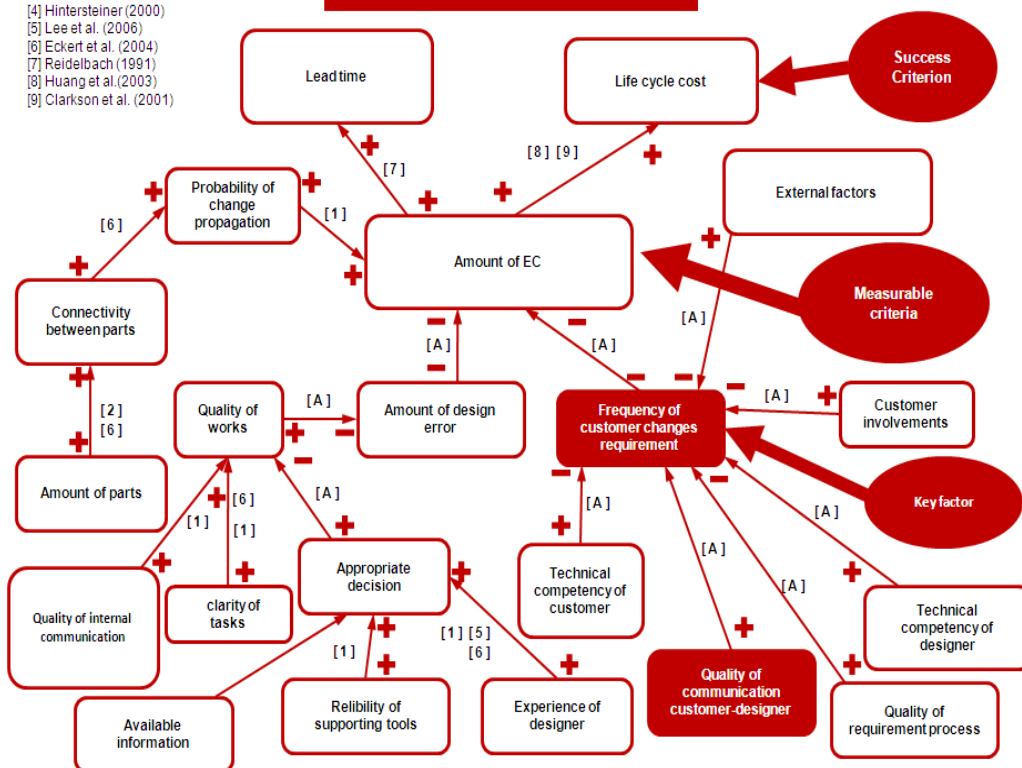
[4] Hintersteiner (2000)
[5] Lee et al. (2006)
[6] Eckert et al. (2004)
[7] Reidelbach (1991)
[8] Huang et al.(2003)
[9] Clarkson et al. (2001)

Lead time

Life cycle cost

Success Criterion

[7]

[8] [9]

External factors

Probability of change propagation

[6]

[1]

Amount of EC

Measurable criteria

Connectivity between parts

[A]

[A]

[A]

[2]
[6]

Quality of works

[A]

Amount of design error

Frequency of customer changes requirement

[A]

Customer involvements

Amount of parts

[6]

[1]

[1]

[A]

Key factor

[A]

[A]

[A]

Quality of internal communication

clarity of tasks

Appropriate decision

Technical competency of customer

[1] [5]
[6]

Technical competency of designer

[1]

Quality of communication customer-designer

Available information

Relibility of supporting tools

Experience of designer

Quality of requirement process